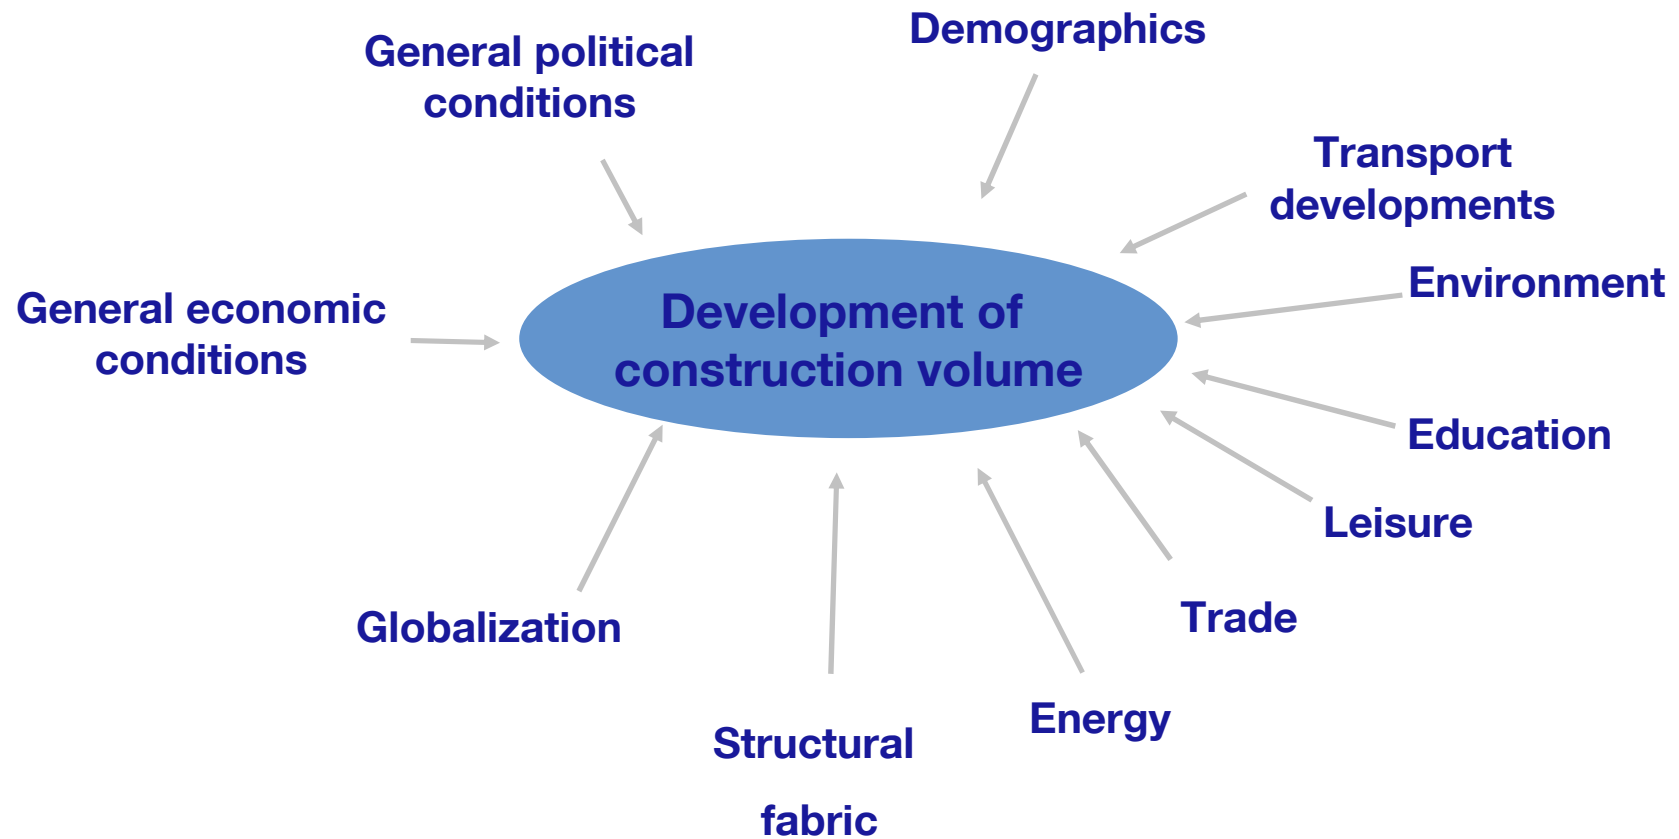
Demographics

General political conditions

Transport developments

Environment

General economic conditions

Development of construction volume

Education

Leisure

Trade

Globalization

Energy

Structural

fabric